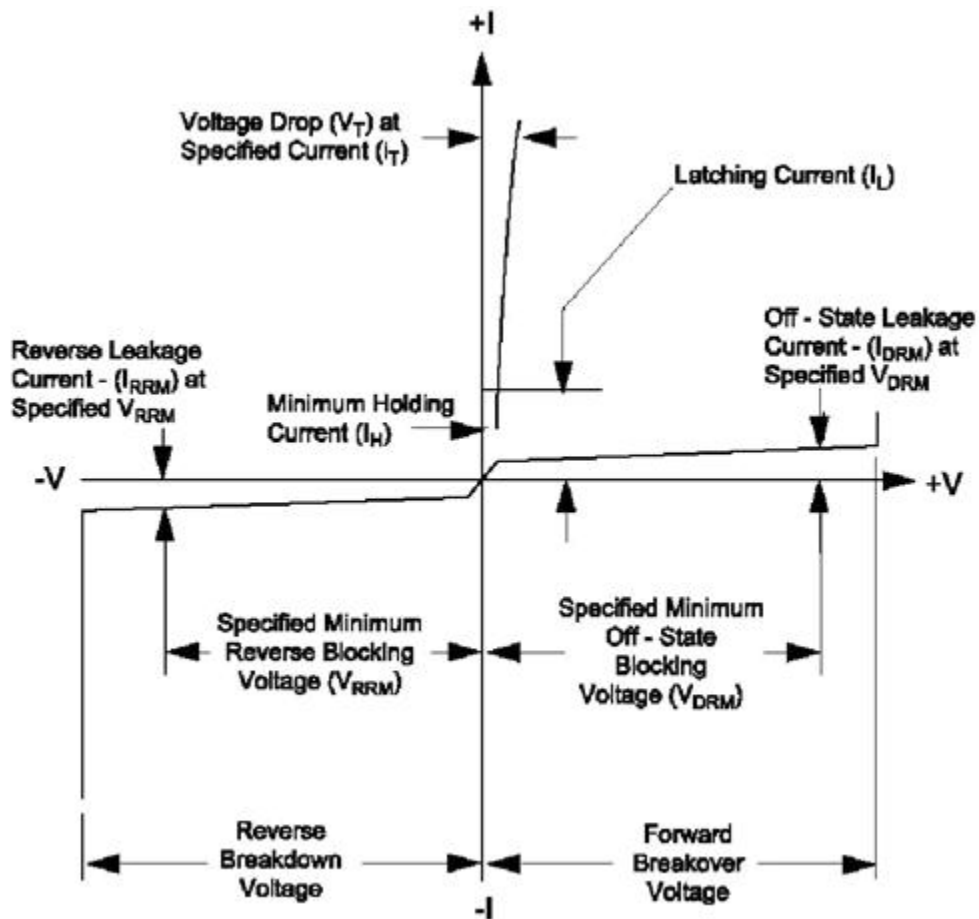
+I

Voltage Drop ($V_T$) at Specified Current ($I_T$)

Latching Current ($I_L$)

Off - State Leakage Current - ($I_{DRM}$) at Specified $V_{DRM}$

Reverse Leakage Current - ($I_{RRM}$) at Specified $V_{RRM}$

Minimum Holding Current ($I_H$)

-V

+V

Specified Minimum Reverse Blocking Voltage ($V_{RRM}$)

Specified Minimum Off - State Blocking Voltage ($V_{DRM}$)

Reverse Breakdown Voltage

Forward Breakover Voltage

-I